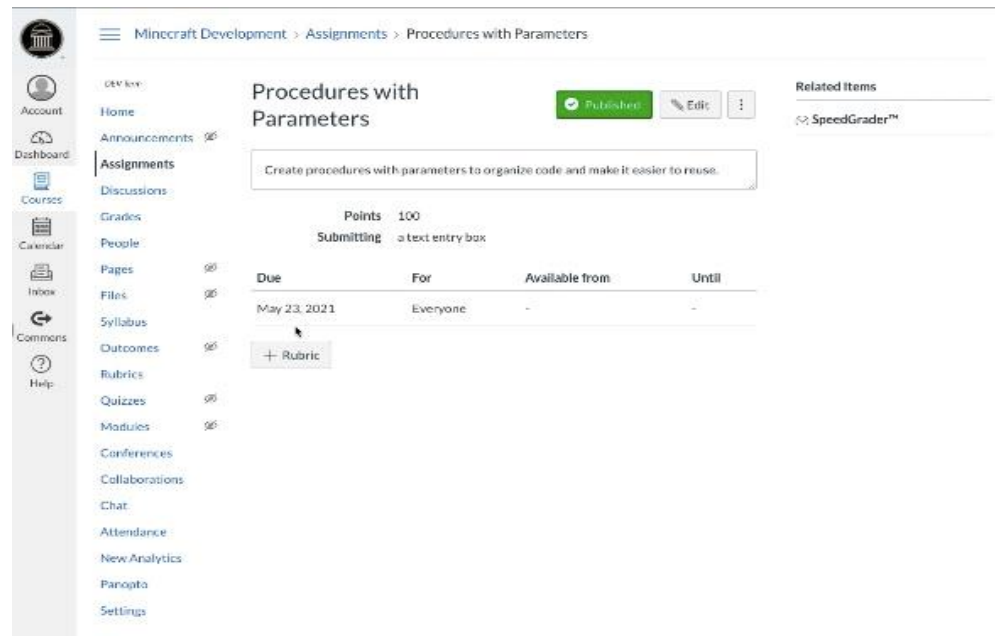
Account
Dashboard
Courses
Calendar
Inbox
Commons
Help

Minecraft Development > Assignments > Procedures with Parameters

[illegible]
Home
Announcements
Assignments
Discussions
Grades
People
Pages
Files
Syllabus
Outcomes
Rubrics
Quizzes
Modules
Conferences
Collaborations
Chat
Attendance
New Analytics
Panopto
Settings

Procedures with Parameters

Published
Edit
⋮

Create procedures with parameters to organize code and make it easier to reuse.

Points 100
Submitting a text entry box

| Due | For | Available from | Until |
|---|---|---|---|
| May 23, 2021 | Everyone | - | - |

+ Rubric

Related Items
SpeedGrader™